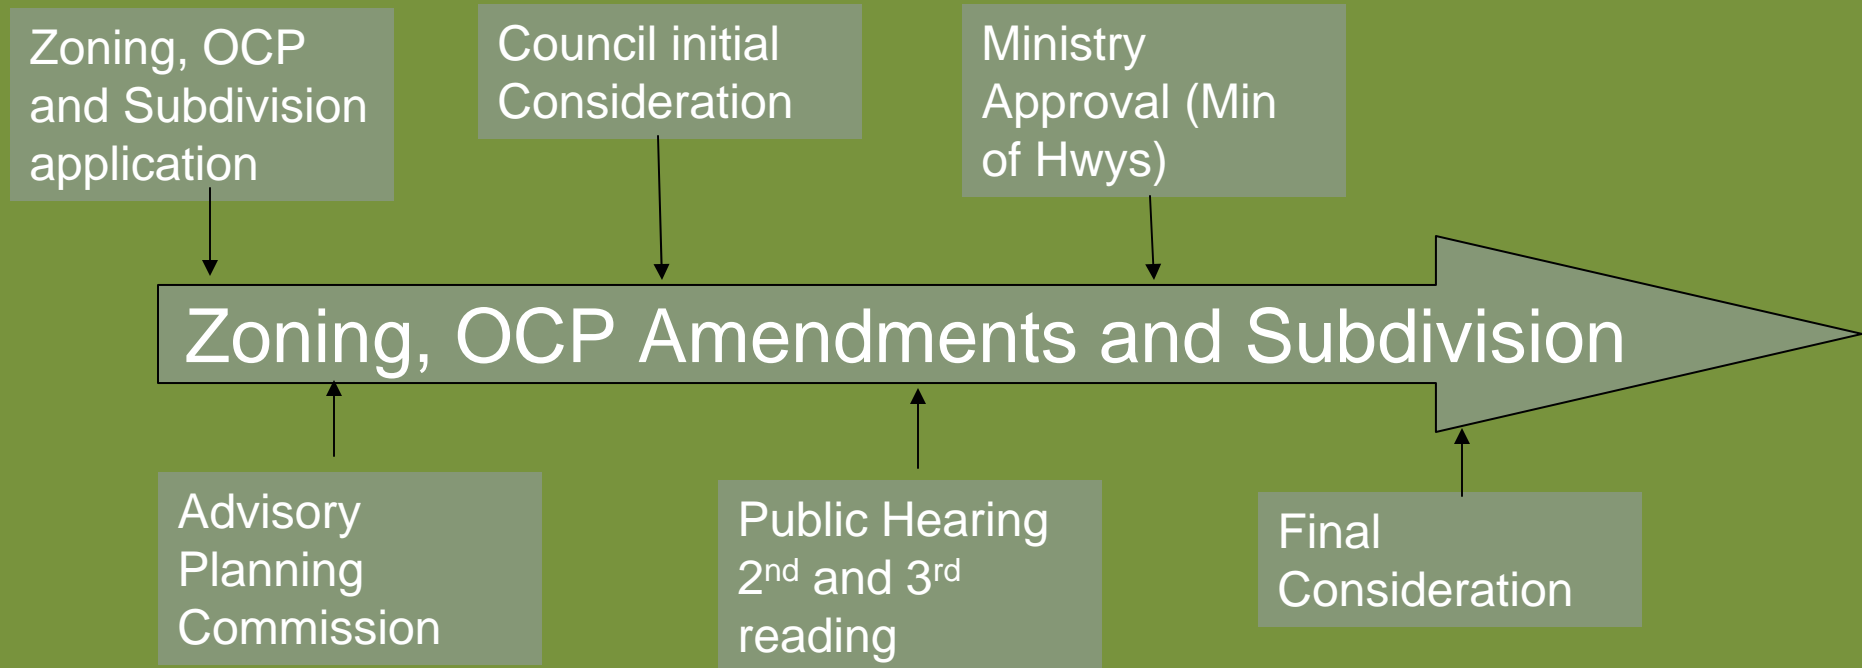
Zoning, OCP and Subdivision application

Council initial Consideration

Ministry Approval (Min of Hwys)

Zoning, OCP Amendments and Subdivision

Advisory Planning Commission

Public Hearing $2^{nd}$ and $3^{rd}$ reading

Final Consideration